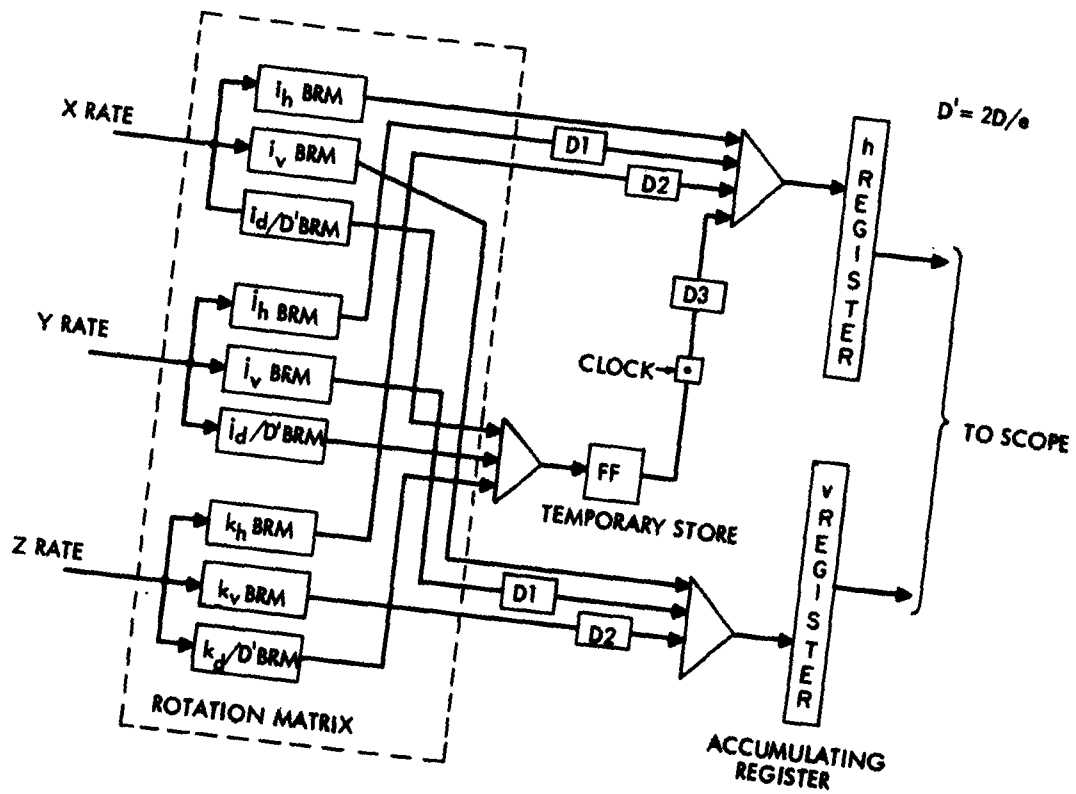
$D' = 2D/e$

X RATE

$i_h$ BRM

$i_v$ BRM

$i_d/D'$BRM

Y RATE

$i_h$ BRM

$i_v$ BRM

$i_d/D'$BRM

Z RATE

$k_h$ BRM

$k_v$ BRM

$k_d/D'$BRM

ROTATION MATRIX

D1

D2

D3

h REGISTER

CLOCK

FF

TEMPORARY STORE

TO SCOPE

D1

D2

v REGISTER

ACCUMULATING REGISTER